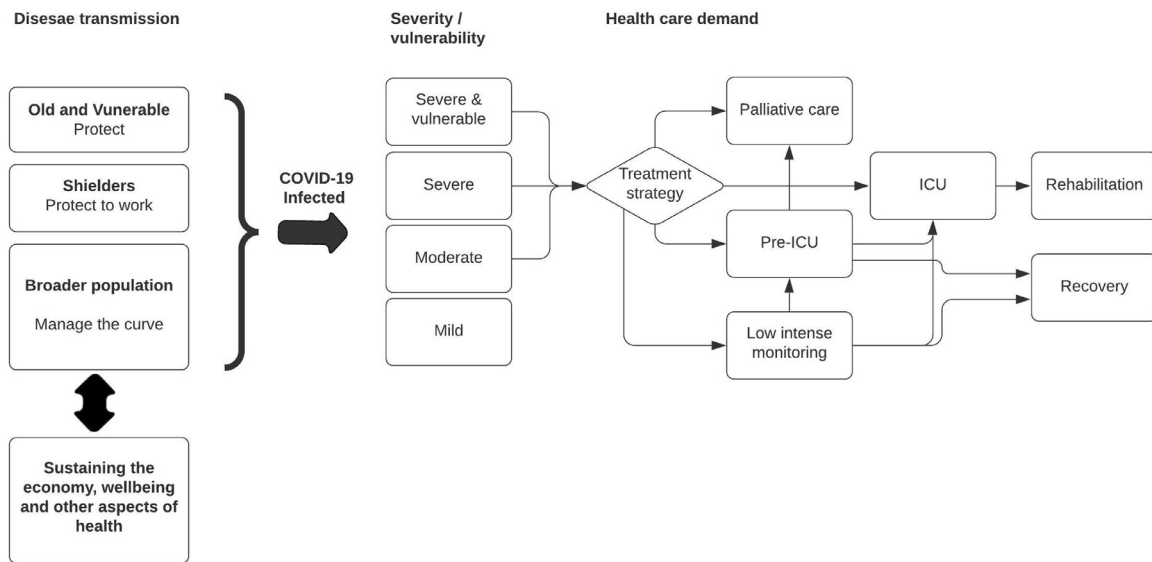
Disesae transmission

Severity / vulnerability

Health care demand

Old and Vunerable
Protect

Shielders
Protect to work

Broader population

Manage the curve

Sustaining the economy, wellbeing and other aspects of health

COVID-19 Infected

Severe & vulnerable

Severe

Moderate

Mild

Treatment strategy

Palliative care

Pre-ICU

Low intense monitoring

ICU

Rehabilitation

Recovery